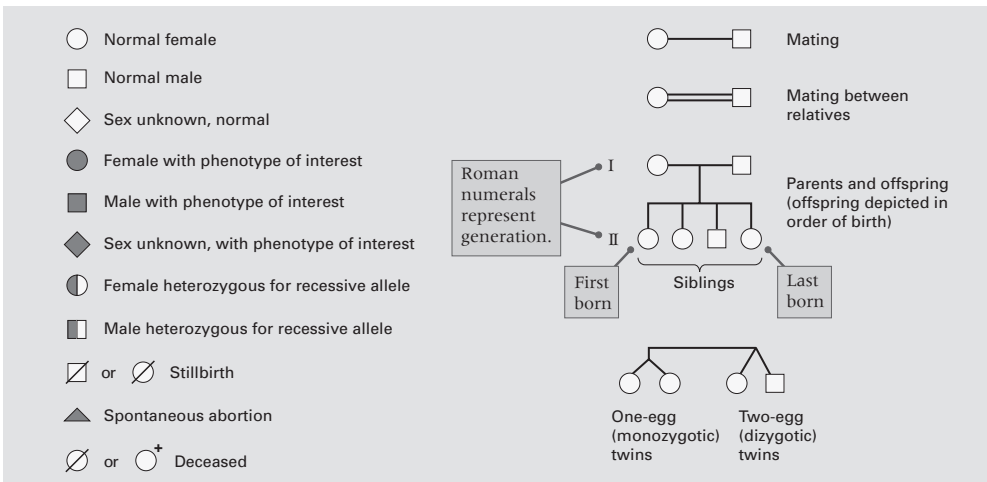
Normal female

Normal male

Sex unknown, normal

Female with phenotype of interest

Male with phenotype of interest

Sex unknown, with phenotype of interest

Female heterozygous for recessive allele

Male heterozygous for recessive allele

or Stillbirth

Spontaneous abortion

or $^+$ Deceased

Mating

Mating between relatives

Roman numerals represent generation.

I

II

Parents and offspring (offspring depicted in order of birth)

First born

Siblings

Last born

One-egg (monozygotic) twins

Two-egg (dizygotic) twins